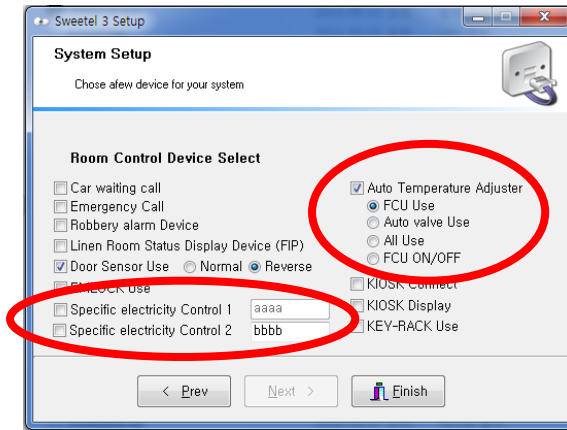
Sweetel 3 Setup

System Setup

Chose afew device for your system

Room Control Device Select

Car waiting call
Emergency Call
Robbery alarm Device
Linen Room Status Display Device (FIP)
Door Sensor Use Normal Reverse
EMLOCK Use
Specific electricity Control 1 aaaa
Specific electricity Control 2 bbbb

Auto Temperature Adjuster
FCU Use
Auto valve Use
All Use
FCU ON/OFF
KIOSK Connect
KIOSK Display
KEY-RACK Use

< Prev Next > Finish